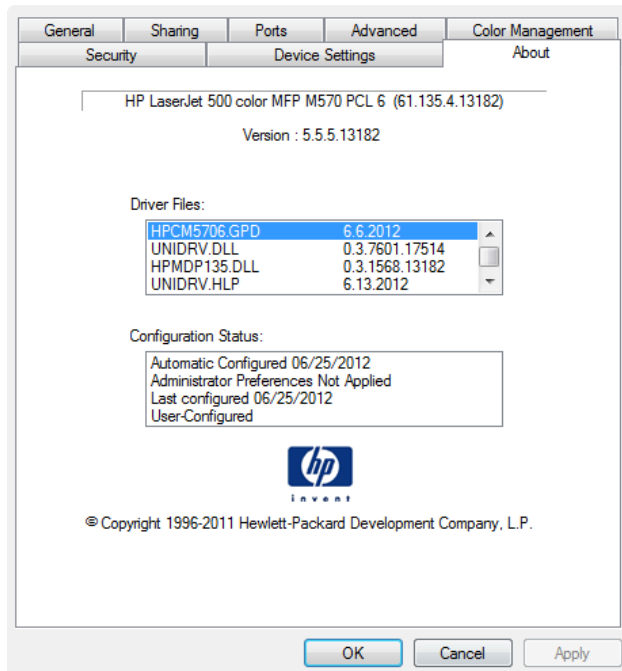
General | Sharing | Ports | Advanced | Color Management
Security | Device Settings | About

HP LaserJet 500 color MFP M570 PCL 6 (61.135.4.13182)

Version : 5.5.5.13182

Driver Files:

| | |
|---|---|
| HPCM5706.GPD | 6.6.2012 |
| UNIDRV.DLL | 0.3.7601.17514 |
| HPMDP135.DLL | 0.3.1568.13182 |
| UNIDRV.HLP | 6.13.2012 |

Configuration Status:

Automatic Configured 06/25/2012
Administrator Preferences Not Applied
Last configured 06/25/2012
User-Configured

hp
invent

© Copyright 1996-2011 Hewlett-Packard Development Company, L.P.

OK Cancel Apply